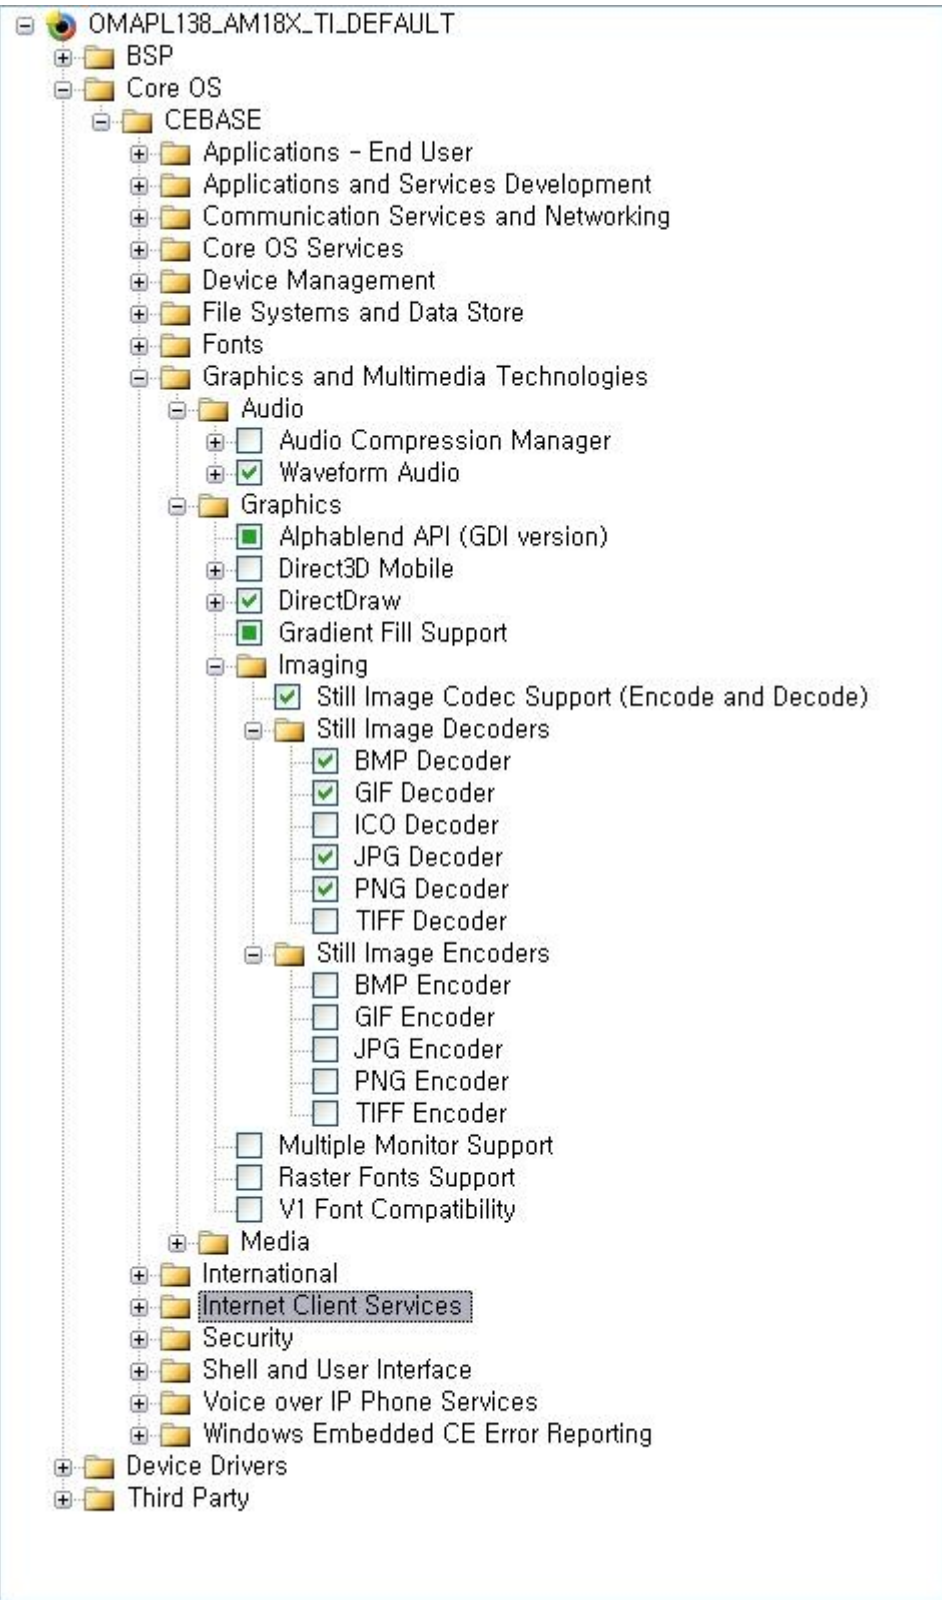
OMAPL138_AM18X_TI_DEFAULT
BSP
Core OS
CEBASE
Applications - End User
Applications and Services Development
Communication Services and Networking
Core OS Services
Device Management
File Systems and Data Store
Fonts
Graphics and Multimedia Technologies
Audio
Audio Compression Manager
Waveform Audio
Graphics
Alphablend API (GDI version)
Direct3D Mobile
DirectDraw
Gradient Fill Support
Imaging
Still Image Codec Support (Encode and Decode)
Still Image Decoders
BMP Decoder
GIF Decoder
ICO Decoder
JPG Decoder
PNG Decoder
TIFF Decoder
Still Image Encoders
BMP Encoder
GIF Encoder
JPG Encoder
PNG Encoder
TIFF Encoder
Multiple Monitor Support
Raster Fonts Support
V1 Font Compatibility
Media
International
Internet Client Services
Security
Shell and User Interface
Voice over IP Phone Services
Windows Embedded CE Error Reporting
Device Drivers
Third Party